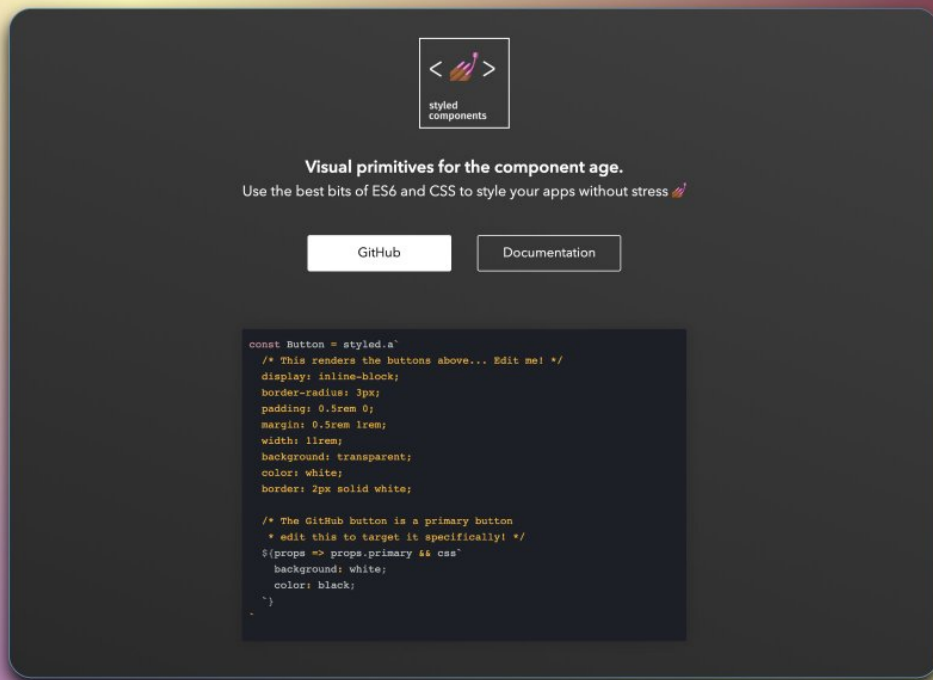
< >
styled components

Visual primitives for the component age.

Use the best bits of ES6 and CSS to style your apps without stress

GitHub

Documentation

```
const Button = styled.a`
  /* This renders the buttons above... Edit me! */
  display: inline-block;
  border-radius: 3px;
  padding: 0.5rem 0;
  margin: 0.5rem 1rem;
  width: 11rem;
  background: transparent;
  color: white;
  border: 2px solid white;

  /* The GitHub button is a primary button
   * edit this to target it specifically! */
  ${props => props.primary && css`
    background: white;
    color: black;
  `}
`
```